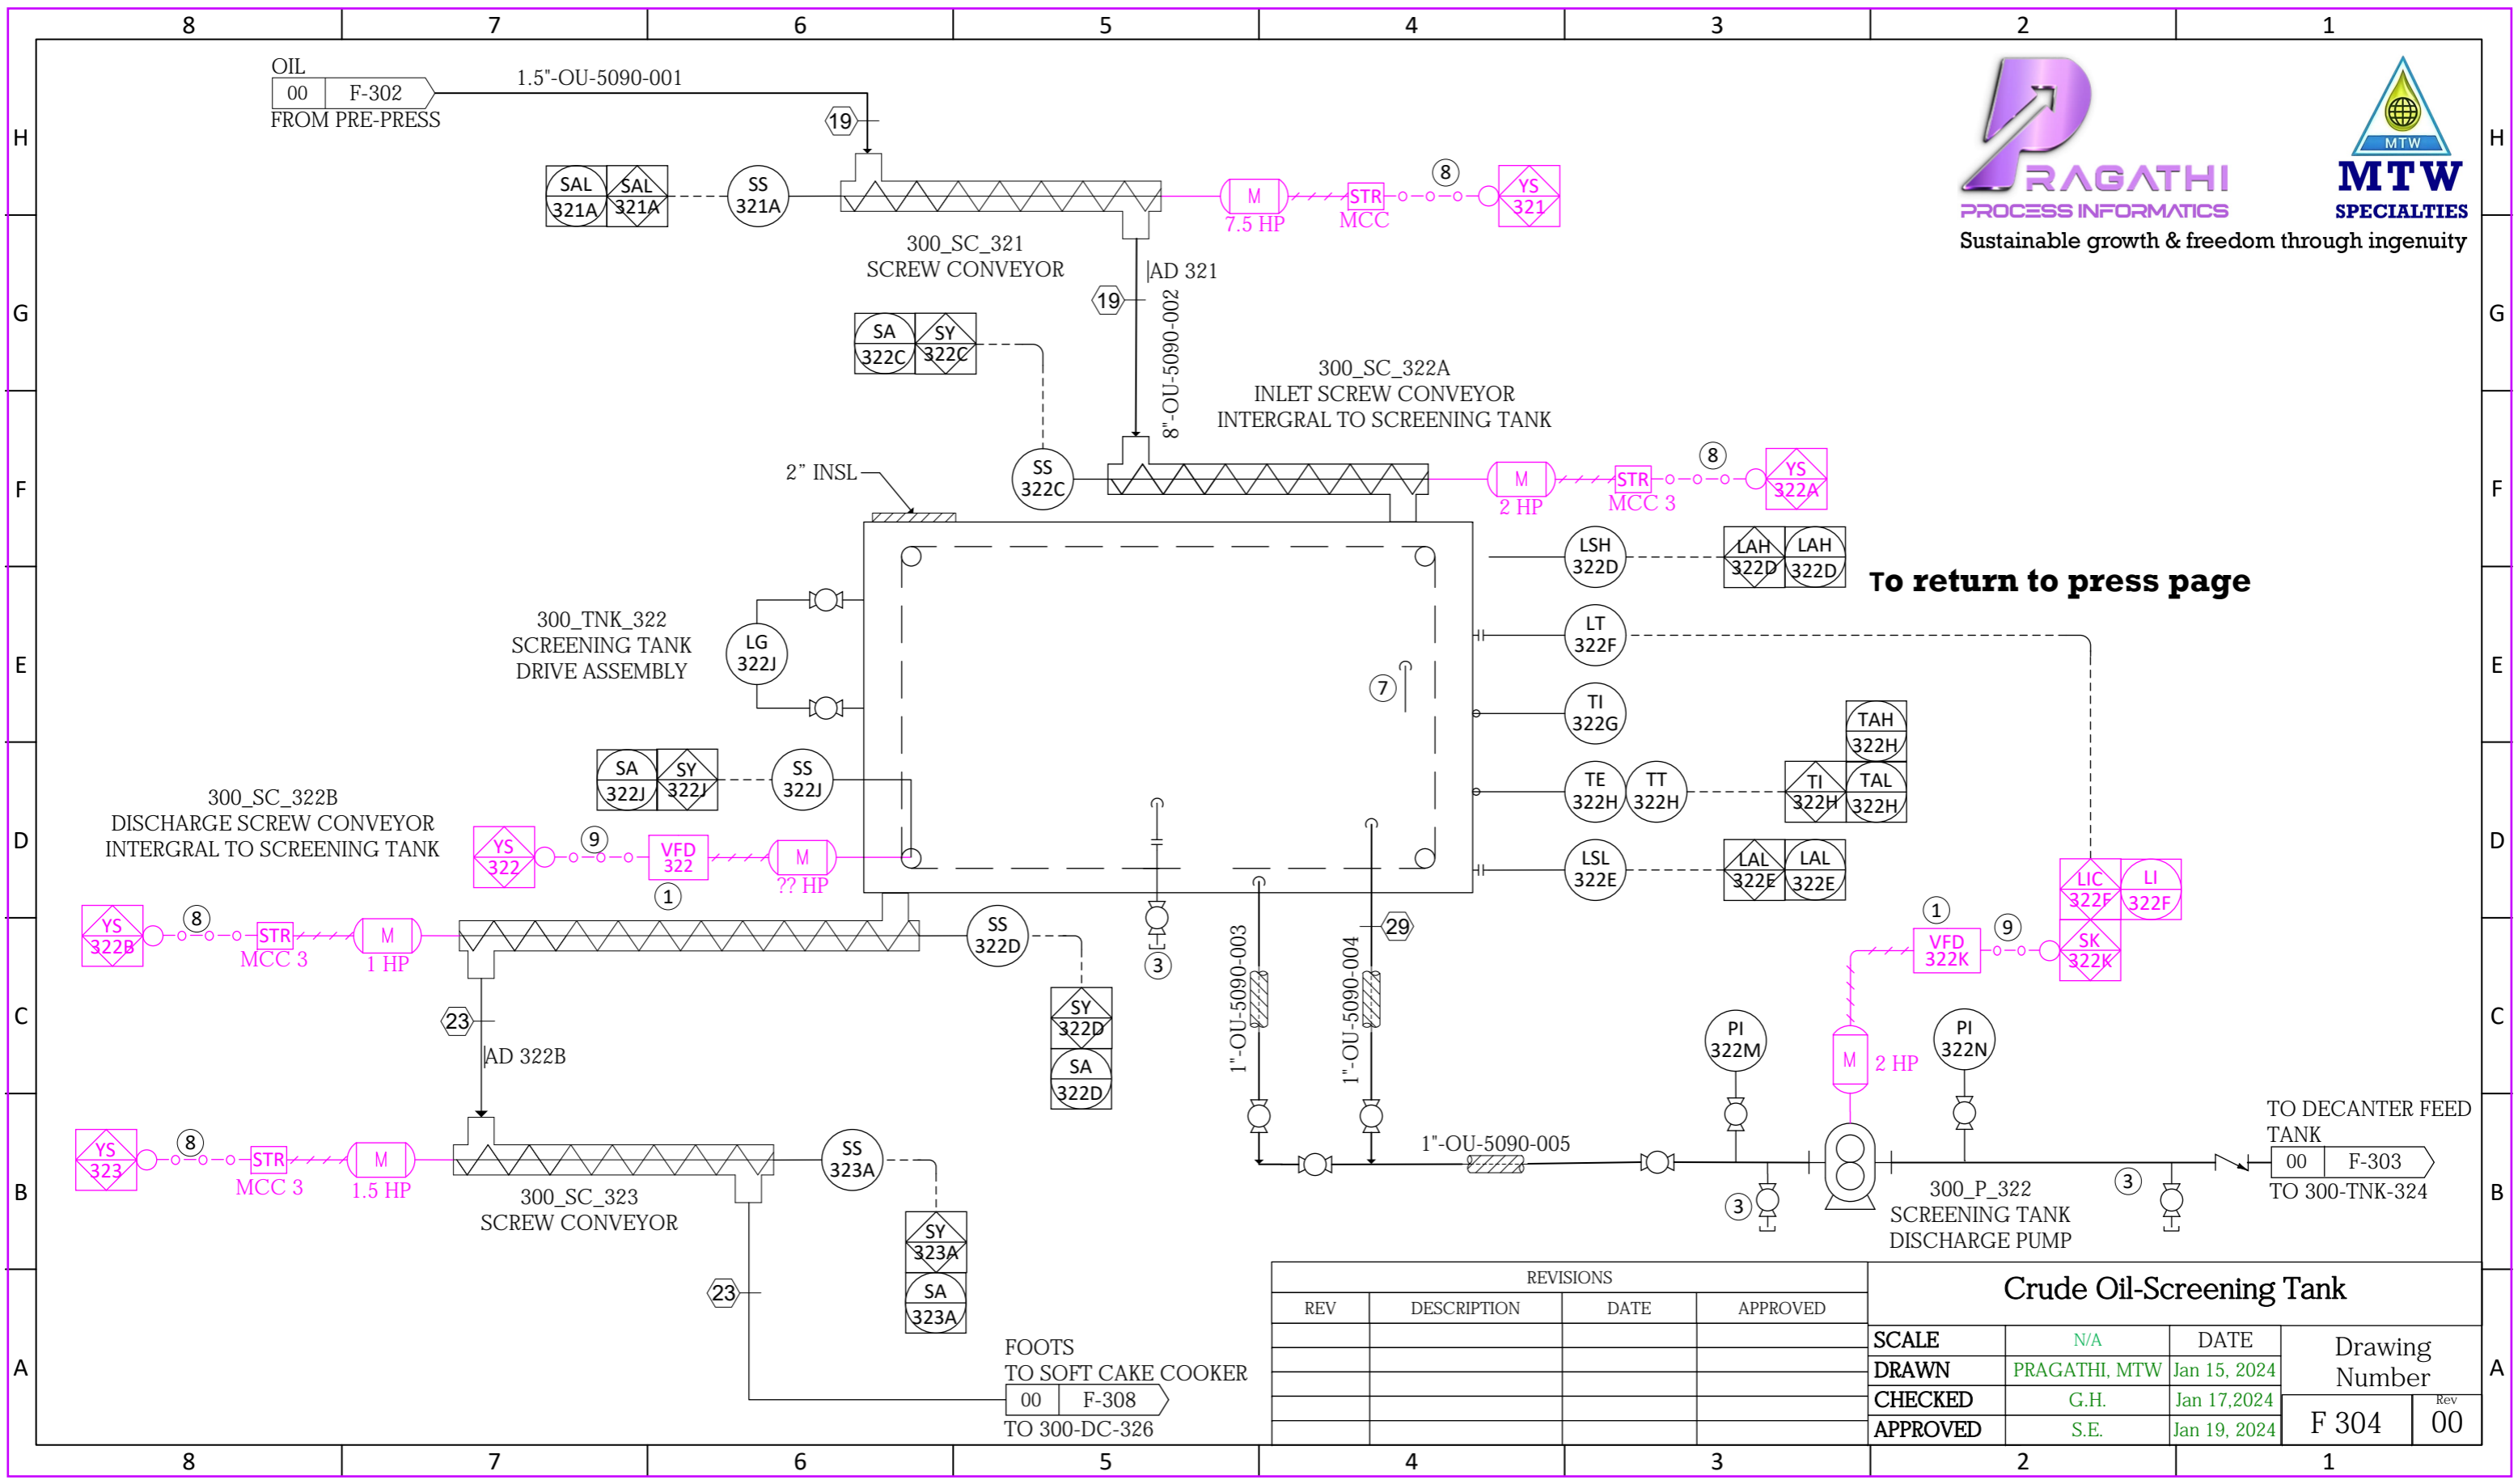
8 7 6 5 4 3 2 1

H G F E D C B A

OIL
00 F-302
FROM PRE-PRESS

1.5"-OU-5090-001

19

SAL 321A SAL 321A
SS 321A

300_SC_321
SCREW CONVEYOR

M 7.5 HP
STR MCC
8
YS 321

PRAGATHI
PROCESS INFORMATICS
MTW
MTW
SPECIALTIES
Sustainable growth & freedom through ingenuity

AD 321
19
8"-OU-5090-002

SA 322C SY 322C

300_SC_322A
INLET SCREW CONVEYOR
INTERGRAL TO SCREENING TANK

2" INSL
SS 322C

M 2 HP
STR MCC 3
8
YS 322A

LSH 322D
LAH 322D LAH 322D

To return to press page

300_TNK_322
SCREENING TANK
DRIVE ASSEMBLY

LG 322J

LT 322F
7
TI 322G

TAH 322H
TE 322H TT 322H
TI 322H TAL 322H

SA 322J SY 322J
SS 322J

300_SC_322B
DISCHARGE SCREW CONVEYOR
INTERGRAL TO SCREENING TANK

YS 322
9
VFD 322
1
M ?? HP

LSL 322E
LAL 322E LAL 322E

LIC 322F LI 322F

YS 322B
8
STR MCC 3
M 1 HP

SS 322D
3
29
1"-OU-5090-003
1"-OU-5090-004

1
VFD 322K
9
SK 322K

SY 322D
SA 322D

23
AD 322B

PI 322M
M 2 HP
PI 322N

YS 323
8
STR MCC 3
M 1.5 HP

SS 323A

300_SC_323
SCREW CONVEYOR

1"-OU-5090-005

3
300_P_322
SCREENING TANK
DISCHARGE PUMP
3

TO DECANTER FEED TANK
00 F-303
TO 300-TNK-324

SY 323A
SA 323A

23

FOOTS
TO SOFT CAKE COOKER
00 F-308
TO 300-DC-326

| REVISIONS | | | |
|---|---|---|---|
| REV | DESCRIPTION | DATE | APPROVED |
| | | | |
| | | | |
| | | | |
| | | | |

Crude Oil-Screening Tank

| SCALE | N/A | DATE | Drawing Number |
|---|---|---|---|
| DRAWN | PRAGATHI, MTW | Jan 15, 2024 | |
| CHECKED | G.H. | Jan 17,2024 | F 304 Rev 00 |
| APPROVED | S.E. | Jan 19, 2024 | |